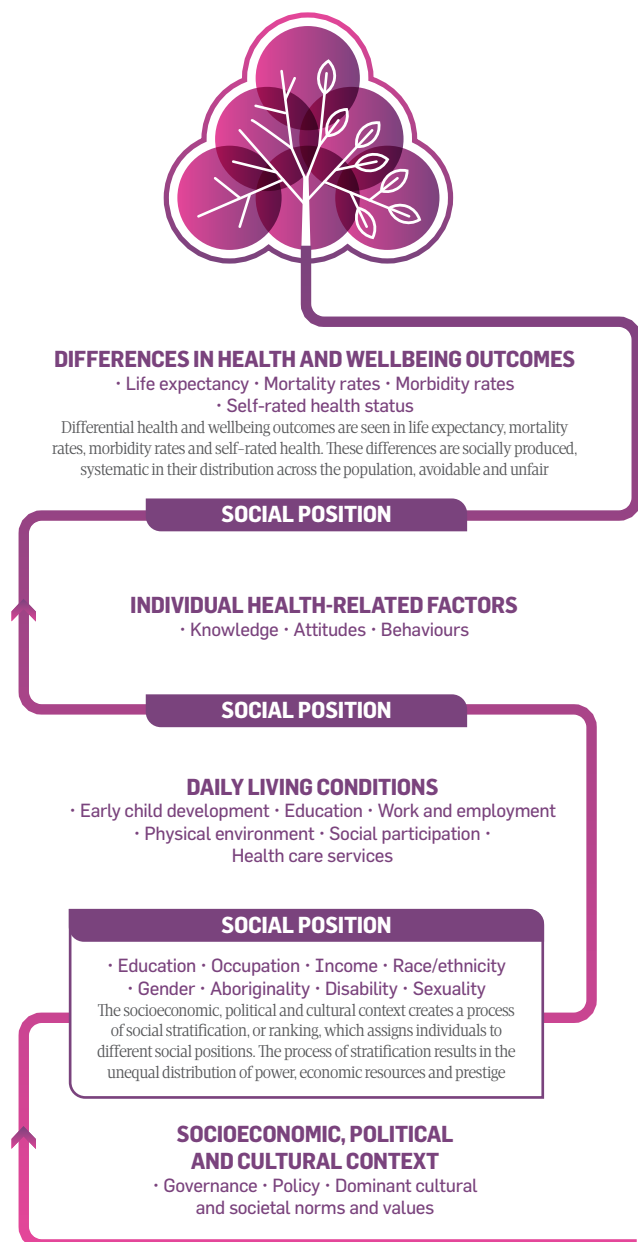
DIFFERENCES IN HEALTH AND WELLBEING OUTCOMES
· Life expectancy · Mortality rates · Morbidity rates
· Self-rated health status
Differential health and wellbeing outcomes are seen in life expectancy, mortality rates, morbidity rates and self-rated health. These differences are socially produced, systematic in their distribution across the population, avoidable and unfair

SOCIAL POSITION

INDIVIDUAL HEALTH-RELATED FACTORS
· Knowledge · Attitudes · Behaviours

SOCIAL POSITION

DAILY LIVING CONDITIONS
· Early child development · Education · Work and employment
· Physical environment · Social participation ·
Health care services

SOCIAL POSITION

· Education · Occupation · Income · Race/ethnicity
· Gender · Aboriginality · Disability · Sexuality
The socioeconomic, political and cultural context creates a process of social stratification, or ranking, which assigns individuals to different social positions. The process of stratification results in the unequal distribution of power, economic resources and prestige

SOCIOECONOMIC, POLITICAL AND CULTURAL CONTEXT
· Governance · Policy · Dominant cultural and societal norms and values